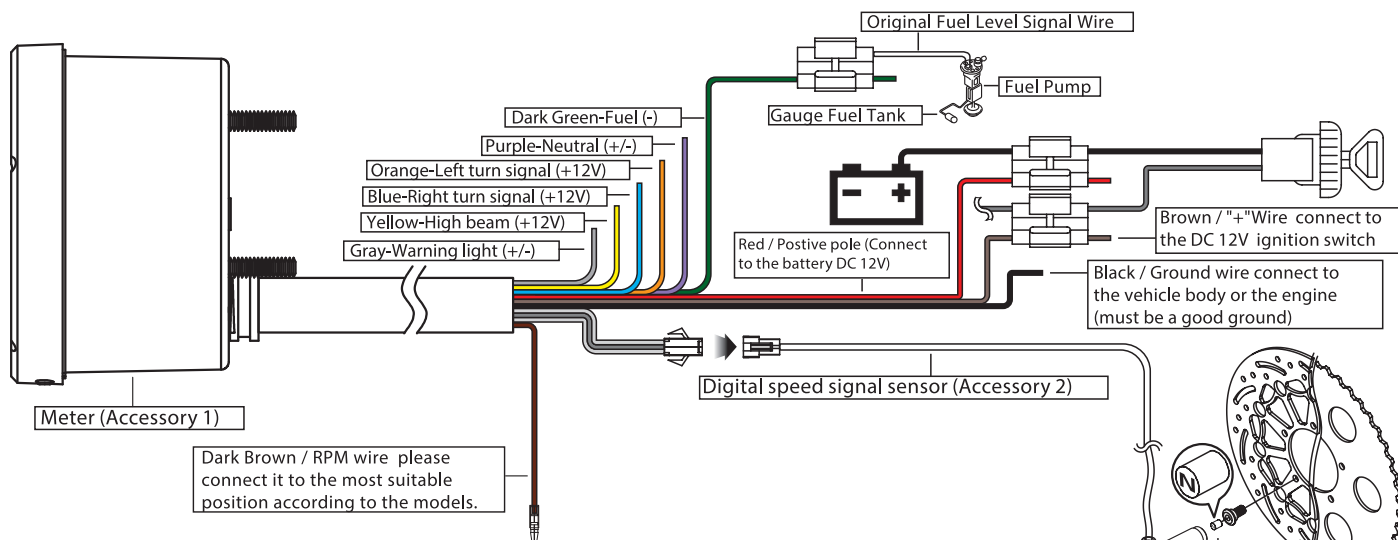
Original Fuel Level Signal Wire

Fuel Pump

Gauge Fuel Tank

Dark Green-Fuel (-)

Purple-Neutral (+/-)

Orange-Left turn signal (+12V)

Blue-Right turn signal (+12V)

Yellow-High beam (+12V)

Gray-Warning light (+/-)

- +

Brown / "+"Wire connect to the DC 12V ignition switch

Red / Postive pole (Connect to the battery DC 12V)

Black / Ground wire connect to the vehicle body or the engine (must be a good ground)

Digital speed signal sensor (Accessory 2)

Meter (Accessory 1)

Dark Brown / RPM wire please connect it to the most suitable position according to the models.

N